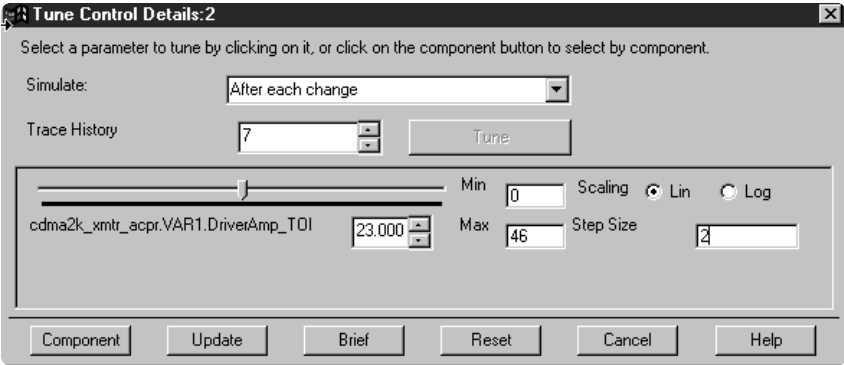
Tune Control Details:2

Select a parameter to tune by clicking on it, or click on the component button to select by component.

Simulate: After each change

Trace History 7

Tune

Min 0

Scaling Lin Log

cdma2k_xmtr_acpr.VAR1.DriverAmp_TOI 23.000

Max 46

Step Size 2

Component Update Brief Reset Cancel Help